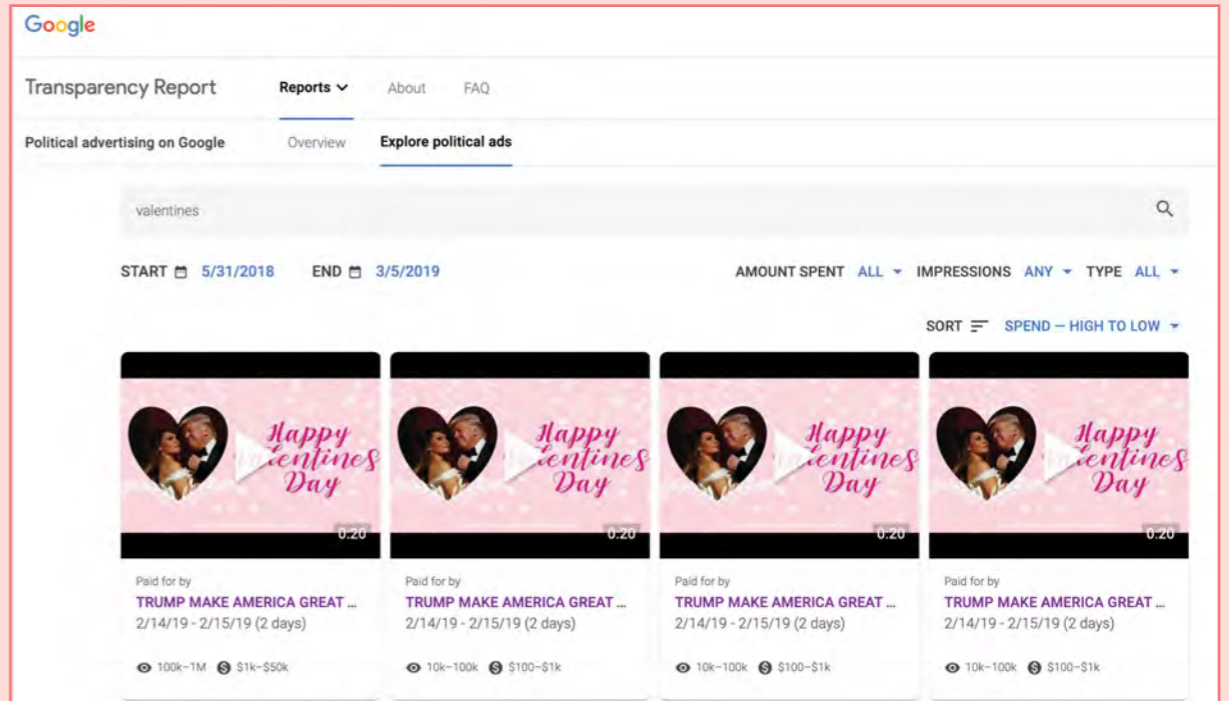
Google

Transparency Report Reports About FAQ

Political advertising on Google Overview Explore political ads

valentines

START 5/31/2018 END 3/5/2019 AMOUNT SPENT ALL IMPRESSIONS ANY TYPE ALL

SORT SPENT — HIGH TO LOW

Happy Valentines Day
0:20
Paid for by
TRUMP MAKE AMERICA GREAT ...
2/14/19 - 2/15/19 (2 days)
100k–1M $1k–$50k

Happy Valentines Day
0:20
Paid for by
TRUMP MAKE AMERICA GREAT ...
2/14/19 - 2/15/19 (2 days)
10k–100k $100–$1k

Happy Valentines Day
0:20
Paid for by
TRUMP MAKE AMERICA GREAT ...
2/14/19 - 2/15/19 (2 days)
10k–100k $100–$1k

Happy Valentines Day
0:20
Paid for by
TRUMP MAKE AMERICA GREAT ...
2/14/19 - 2/15/19 (2 days)
10k–100k $100–$1k